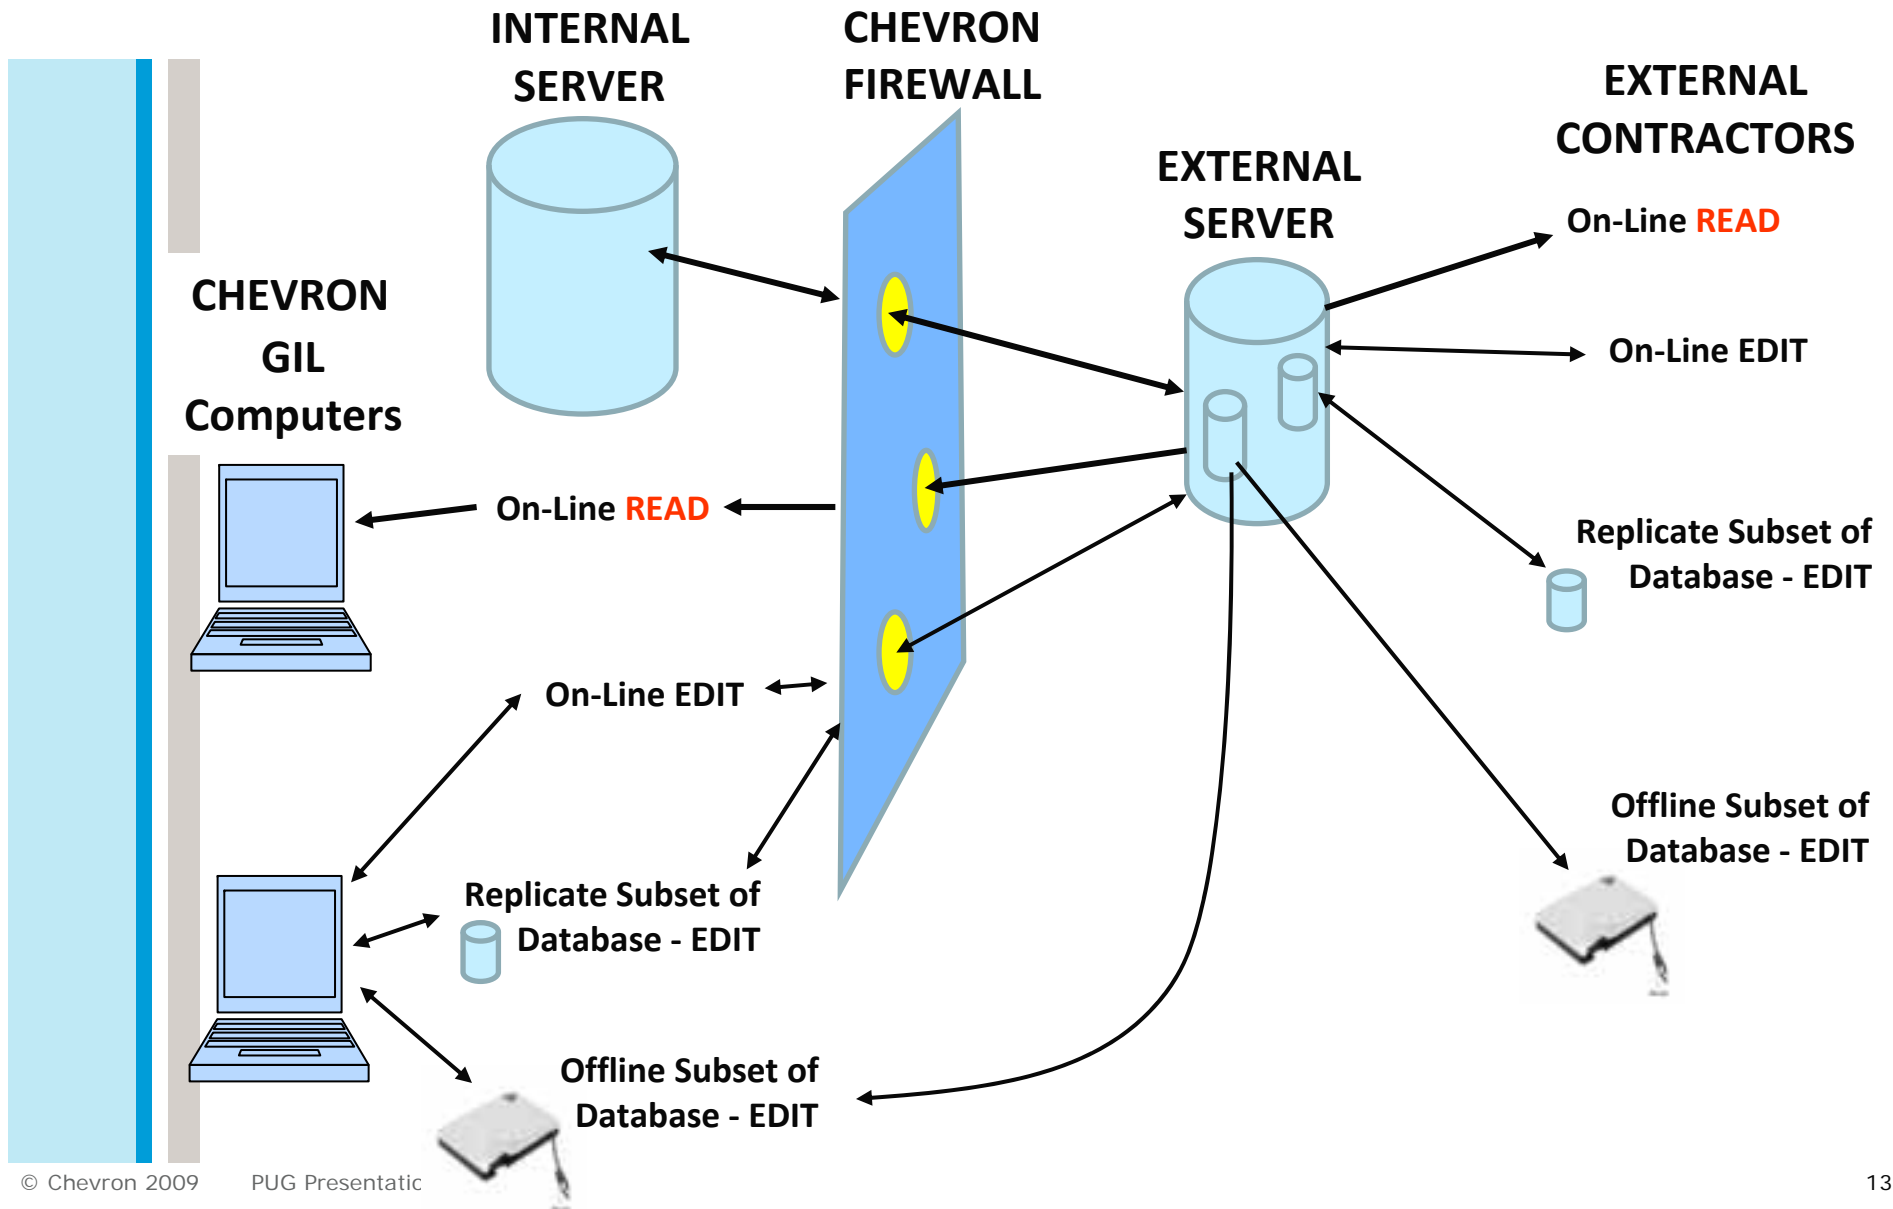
INTERNAL SERVER

CHEVRON FIREWALL

EXTERNAL CONTRACTORS

EXTERNAL SERVER

CHEVRON GIL Computers

On-Line READ

On-Line EDIT

On-Line READ

Replicate Subset of Database - EDIT

On-Line EDIT

Offline Subset of Database - EDIT

Replicate Subset of Database - EDIT

Offline Subset of Database - EDIT

© Chevron 2009 PUG Presentatic

13